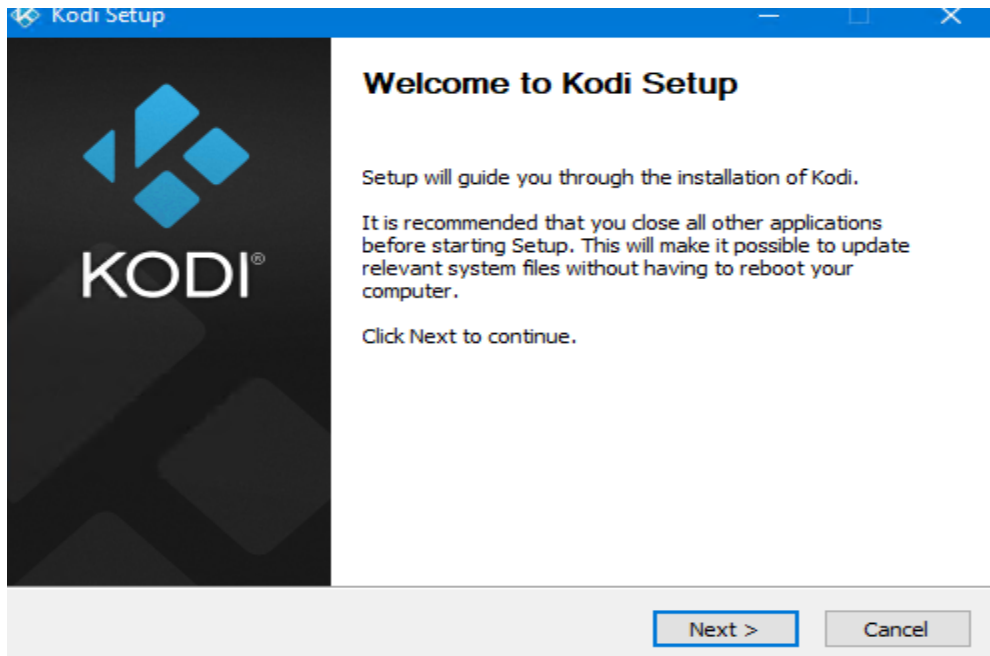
Kodi Setup

KODI®

Welcome to Kodi Setup

Setup will guide you through the installation of Kodi.

It is recommended that you close all other applications before starting Setup. This will make it possible to update relevant system files without having to reboot your computer.

Click Next to continue.

Next >

Cancel